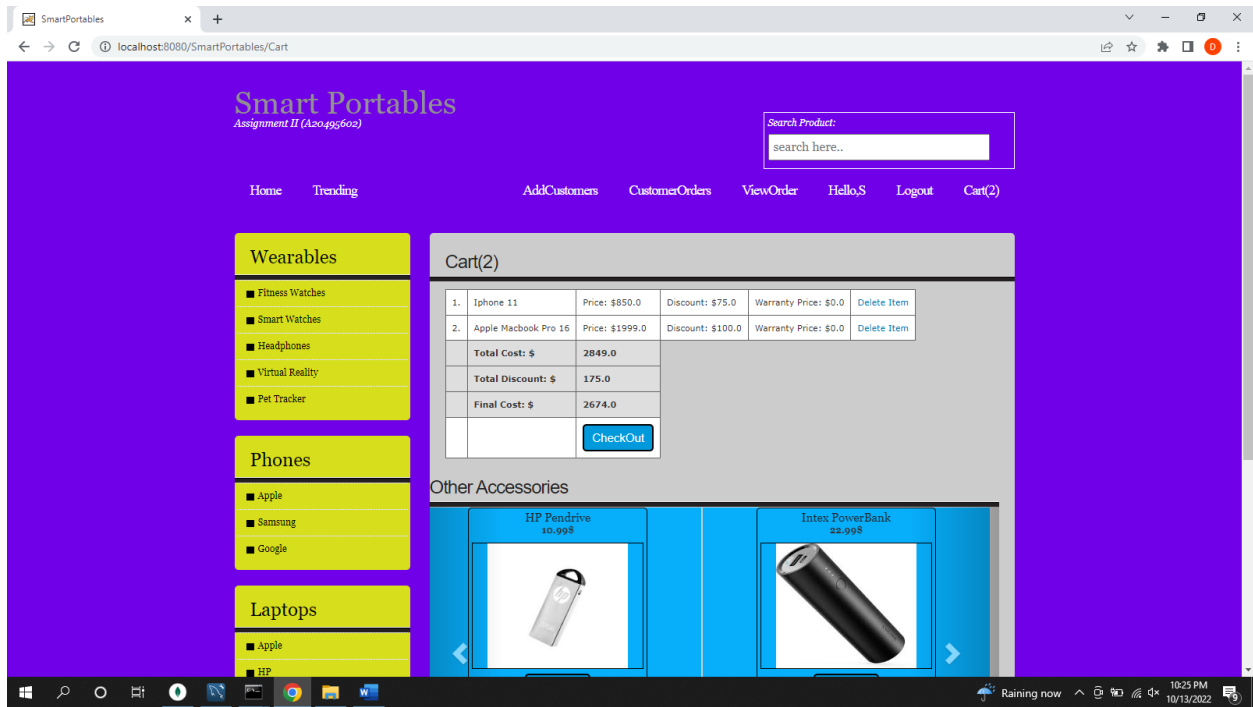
SmartPortables

localhost:8080/SmartPortables/Cart

Smart Portables
Assignment II (A20495602)

Search Product:
search here..

Home Trending AddCustomers CustomerOrders ViewOrder Hello,S Logout Cart(2)

Wearables
Fitness Watches
Smart Watches
Headphones
Virtual Reality
Pet Tracker

Phones
Apple
Samsung
Google

Laptops
Apple
HP

Cart(2)

| 1. | Iphone 11 | Price: $850.0 | Discount: $75.0 | Warranty Price: $0.0 | Delete Item |
|---|---|---|---|---|---|
| 2. | Apple Macbook Pro 16 | Price: $1999.0 | Discount: $100.0 | Warranty Price: $0.0 | Delete Item |
| | Total Cost: $ | 2849.0 | | | |
| | Total Discount: $ | 175.0 | | | |
| | Final Cost: $ | 2674.0 | | | |
| | | CheckOut | | | |

Other Accessories

HP Pendrive
10.99$

Intex PowerBank
22.99$

Raining now
10:25 PM
10/13/2022